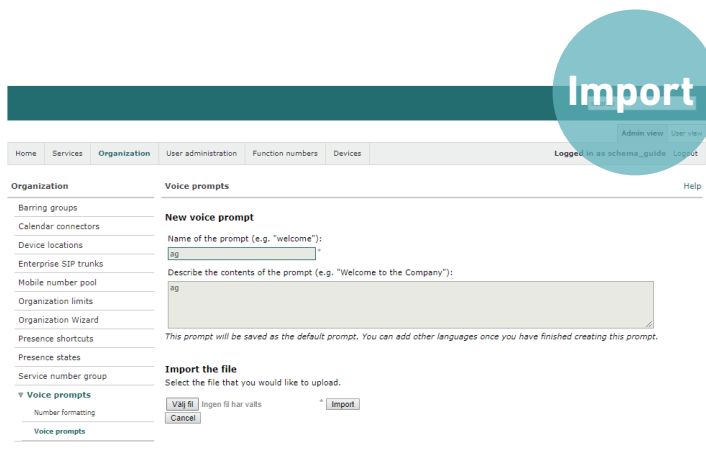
Import

Admin view User view

Home Services Organization User administration Function numbers Devices

Logged in as schema_guide Logout

Organization

Barring groups
Calendar connectors
Device locations
Enterprise SIP trunks
Mobile number pool
Organization limits
Organization Wizard
Presence shortcuts
Presence states
Service number group
▼ Voice prompts
Number formatting
Voice prompts

Voice prompts

Help

New voice prompt

Name of the prompt (e.g. "welcome"):

ag *

Describe the contents of the prompt (e.g. "Welcome to the Company"):

ag

This prompt will be saved as the default prompt. You can add other languages once you have finished creating this prompt.

Import the file

Select the file that you would like to upload.

Välj fil Ingen fil har valts * Import

Cancel